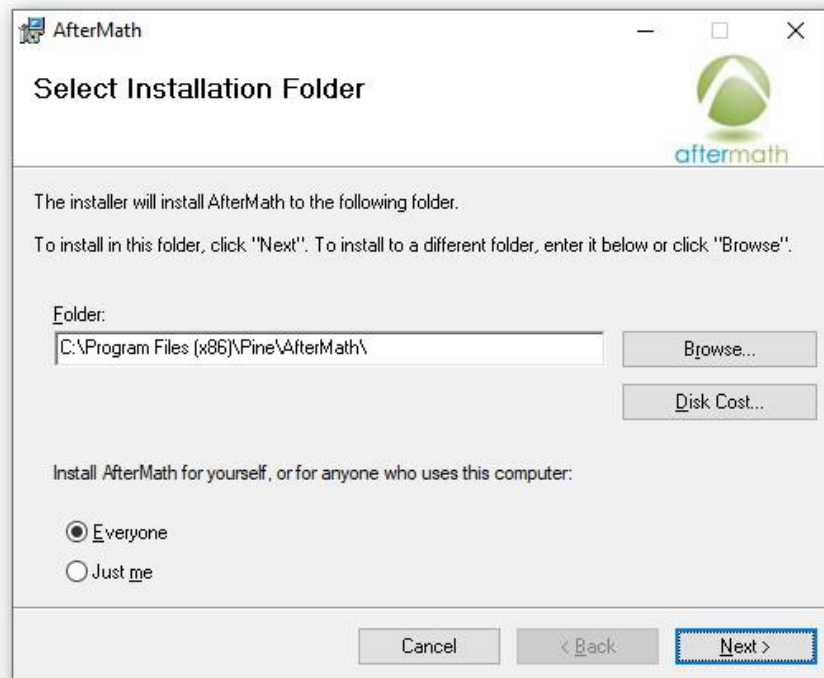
AfterMath

Select Installation Folder

aftermath

The installer will install AfterMath to the following folder.

To install in this folder, click "Next". To install to a different folder, enter it below or click "Browse".

Folder:

C:\Program Files (x86)\Pine\AfterMath\

Browse...

Disk Cost...

Install AfterMath for yourself, or for anyone who uses this computer:

Everyone

Just me

Cancel

< Back

Next >